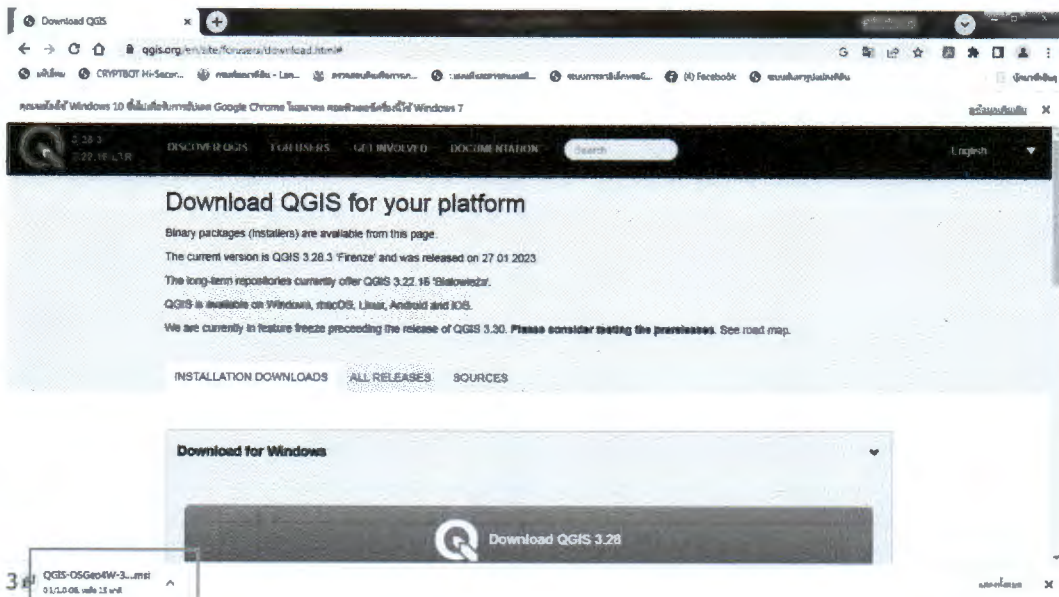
Download QGIS ×

qgis.org/en/site/forusers/download.html#

CRYPTBOT Hi-Secur... (4) Facebook

Windows 10 Google Chrome Windows 7

3.28.3
3.22.16 LTR

DISCOVER QGIS FOR USERS GET INVOLVED DOCUMENTATION Search English

Download QGIS for your platform

Binary packages (installers) are available from this page.

The current version is QGIS 3.28.3 'Firenze' and was released on 27.01.2023.

The long-term repositories currently offer QGIS 3.22.16 'Białowieża'.

QGIS is available on Windows, macOS, Linux, Android and iOS.

We are currently in feature freeze preceeding the release of QGIS 3.30. Please consider testing the prereleases. See road map.

INSTALLATION DOWNLOADS ALL RELEASES SOURCES

Download for Windows

Download QGIS 3.28

QGIS-OSGeo4W-3....msi
01/1.0 GB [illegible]

3